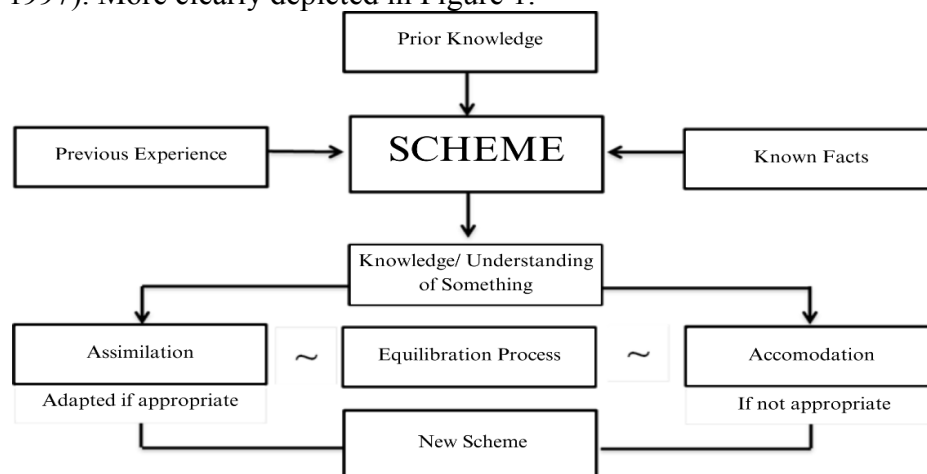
1997). More clearly depicted in Figure 1.

Prior Knowledge

Previous Experience

SCHEME

Known Facts

Knowledge/ Understanding of Something

Assimilation

Adapted if appropriate

~

Equilibration Process

~

Accomodation

If not appropriate

New Scheme